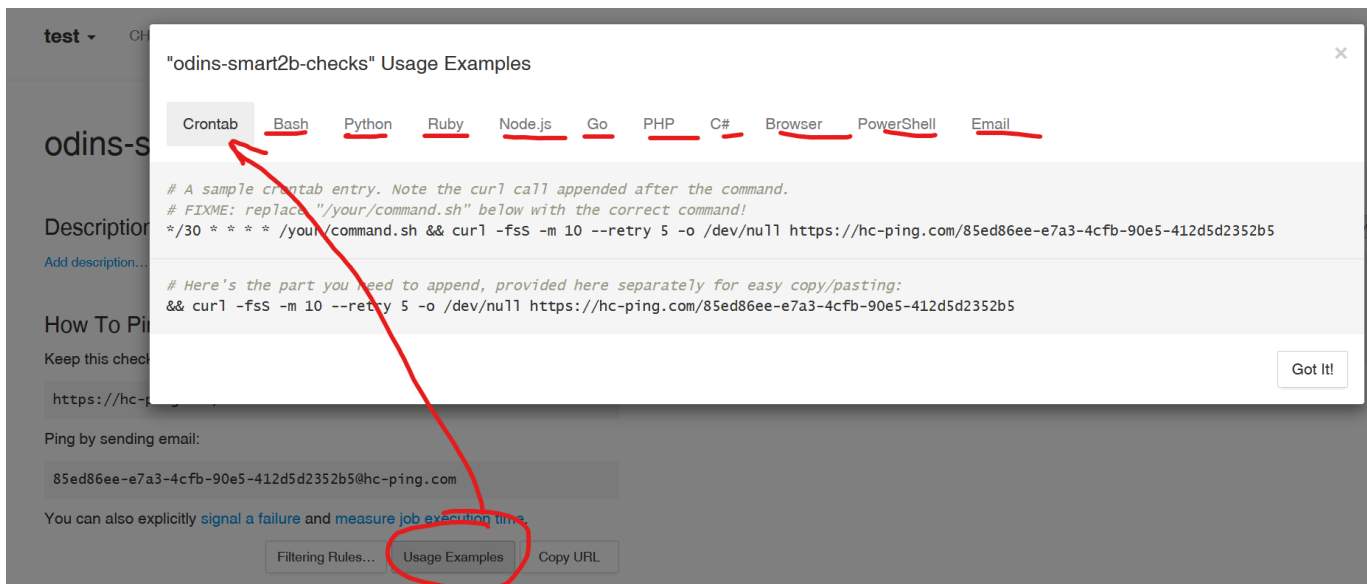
test ▾ CH

odins-s

Description
Add description...

How To Pi
Keep this check

https://hc-p

Ping by sending email:

85ed86ee-e7a3-4cfb-90e5-412d5d2352b5@hc-ping.com

You can also explicitly signal a failure and measure job execution time.

Filtering Rules... Usage Examples Copy URL

"odins-smart2b-checks" Usage Examples

×

Crontab Bash Python Ruby Node.js Go PHP C# Browser PowerShell Email

# A sample crontab entry. Note the curl call appended after the command.
# FIXME: replace "/your/command.sh" below with the correct command!
*/30 * * * * /your/command.sh && curl -fsS -m 10 --retry 5 -o /dev/null https://hc-ping.com/85ed86ee-e7a3-4cfb-90e5-412d5d2352b5

# Here's the part you need to append, provided here separately for easy copy/pasting:
&& curl -fsS -m 10 --retry 5 -o /dev/null https://hc-ping.com/85ed86ee-e7a3-4cfb-90e5-412d5d2352b5

Got It!